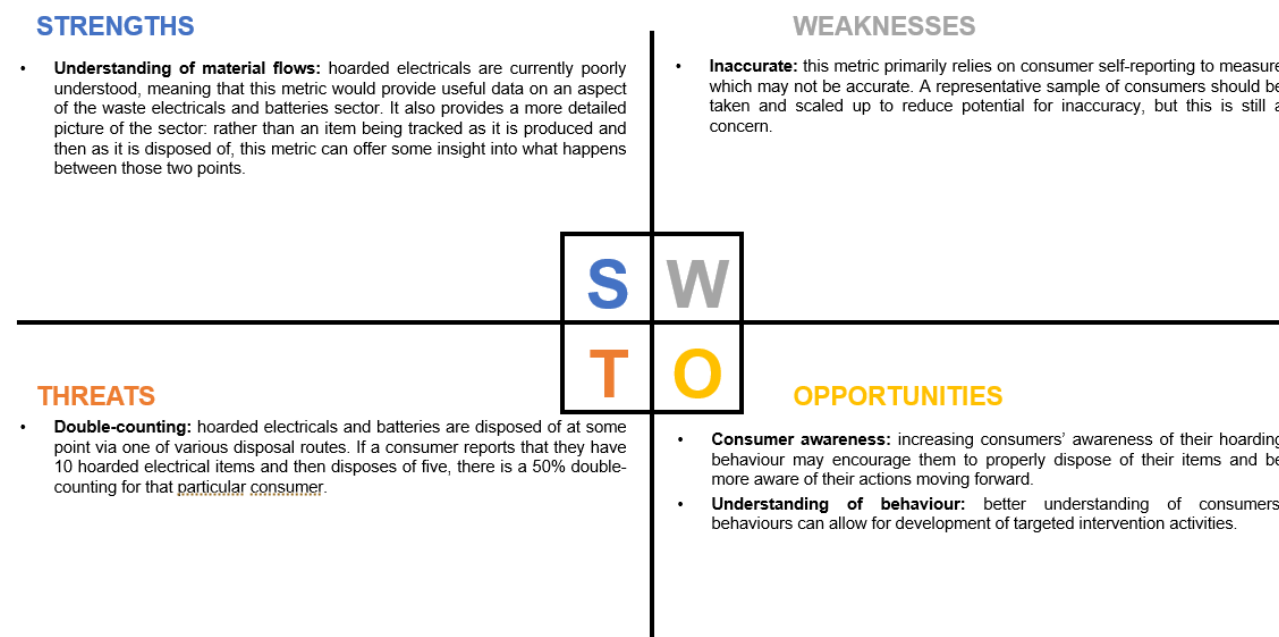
STRENGTHS

• **Understanding of material flows:** hoarded electricals are currently poorly understood, meaning that this metric would provide useful data on an aspect of the waste electricals and batteries sector. It also provides a more detailed picture of the sector: rather than an item being tracked as it is produced and then as it is disposed of, this metric can offer some insight into what happens between those two points.

WEAKNESSES

• **Inaccurate:** this metric primarily relies on consumer self-reporting to measure which may not be accurate. A representative sample of consumers should be taken and scaled up to reduce potential for inaccuracy, but this is still a concern.

S W
T O

THREATS

• **Double-counting:** hoarded electricals and batteries are disposed of at some point via one of various disposal routes. If a consumer reports that they have 10 hoarded electrical items and then disposes of five, there is a 50% double-counting for that particular consumer.

OPPORTUNITIES

• **Consumer awareness:** increasing consumers' awareness of their hoarding behaviour may encourage them to properly dispose of their items and be more aware of their actions moving forward.

• **Understanding of behaviour:** better understanding of consumers behaviours can allow for development of targeted intervention activities.